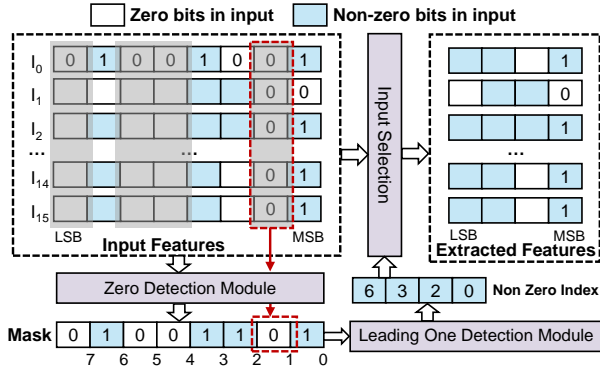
Zero bits in input
Non-zero bits in input

$I_0$ 0 1 0 0 1 0 0 1
$I_1$ 0 0
$I_2$ 0 1
...
...
$I_{14}$ 0 1
$I_{15}$ 0 1
LSB
MSB
Input Features

Input Selection

1
0
1
...
1
1
LSB
MSB
Extracted Features

Zero Detection Module

6 3 2 0
Non Zero Index

Mask 0 1 0 0 1 1 0 1
7 6 5 4 3 2 1 0

Leading One Detection Module